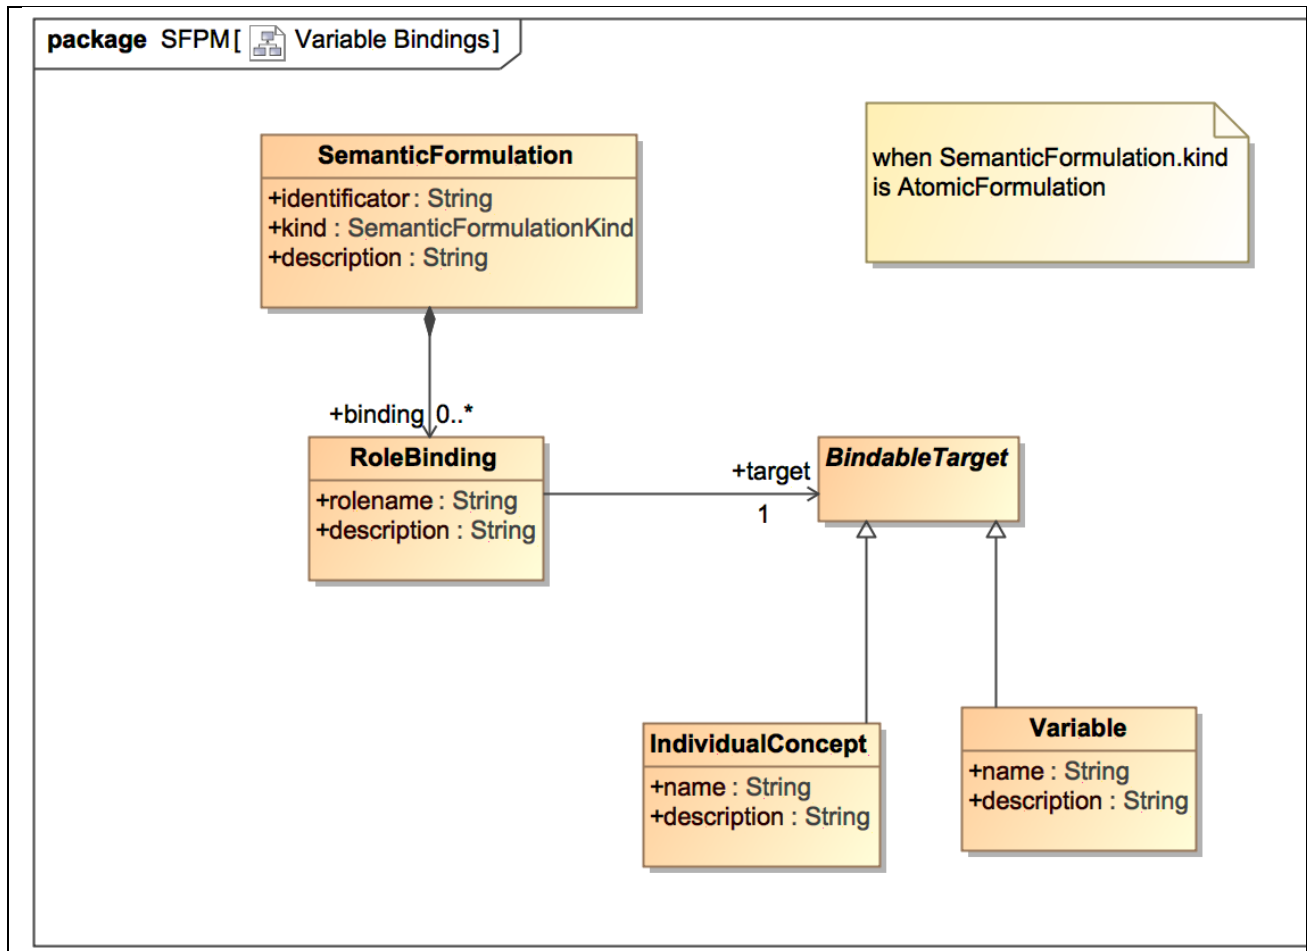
package SFPM [ Variable Bindings ]

when SemanticFormulation.kind is AtomicFormulation

SemanticFormulation
+identificator : String
+kind : SemanticFormulationKind
+description : String

+binding 0..*

RoleBinding
+rolename : String
+description : String

+target
1

BindableTarget

IndividualConcept
+name : String
+description : String

Variable
+name : String
+description : String